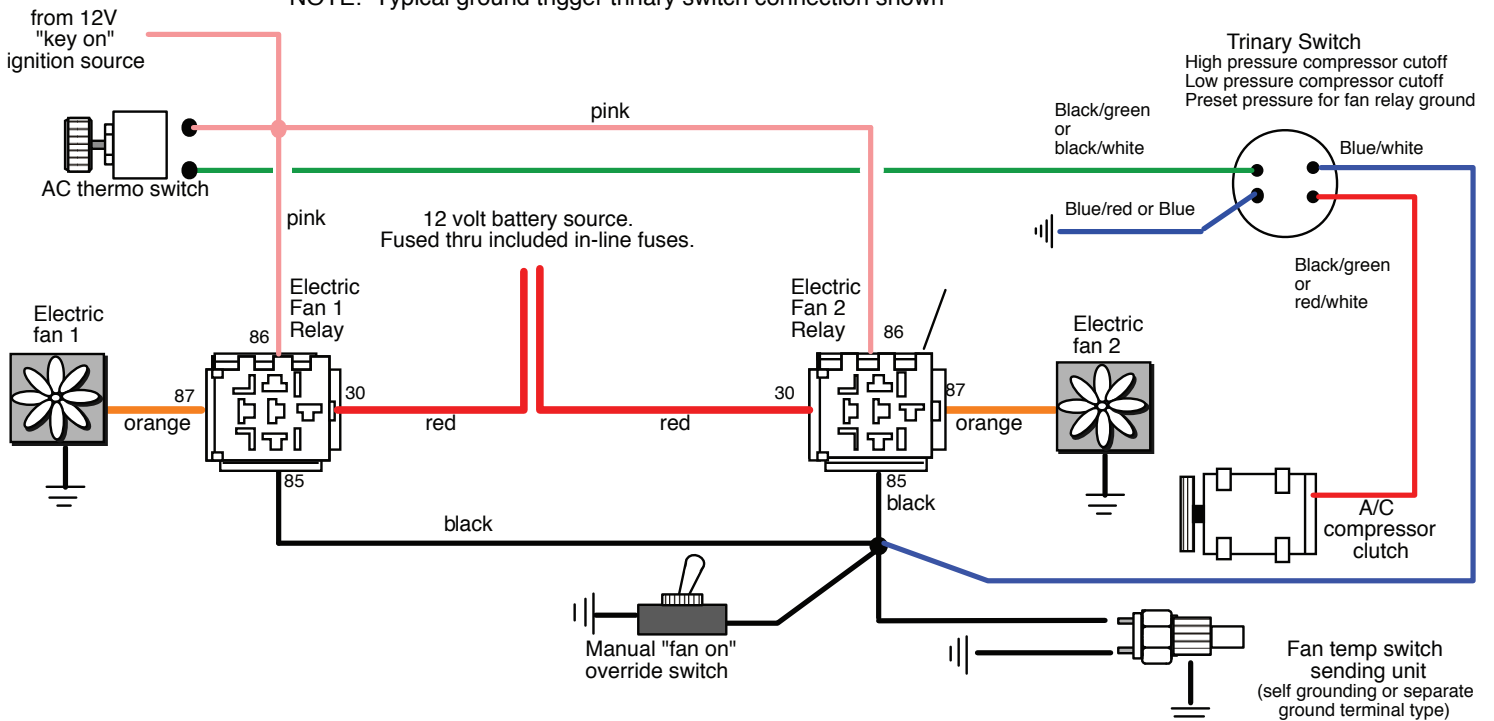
NOTE: Typical ground trigger trinary switch connection shown

from 12V
"key on"
ignition source

AC thermo switch

pink

pink

12 volt battery source.
Fused thru included in-line fuses.

Trinary Switch
High pressure compressor cutoff
Low pressure compressor cutoff
Preset pressure for fan relay ground

Black/green
or
black/white

Blue/white

Blue/red or Blue

Black/green
or
red/white

Electric
fan 1

Electric
Fan 1
Relay

86

87

orange

30

red

85

red

Electric
Fan 2
Relay

86

30

87

orange

Electric
fan 2

85

black

black

A/C
compressor
clutch

Manual "fan on"
override switch

Fan temp switch
sending unit
(self grounding or separate
ground terminal type)